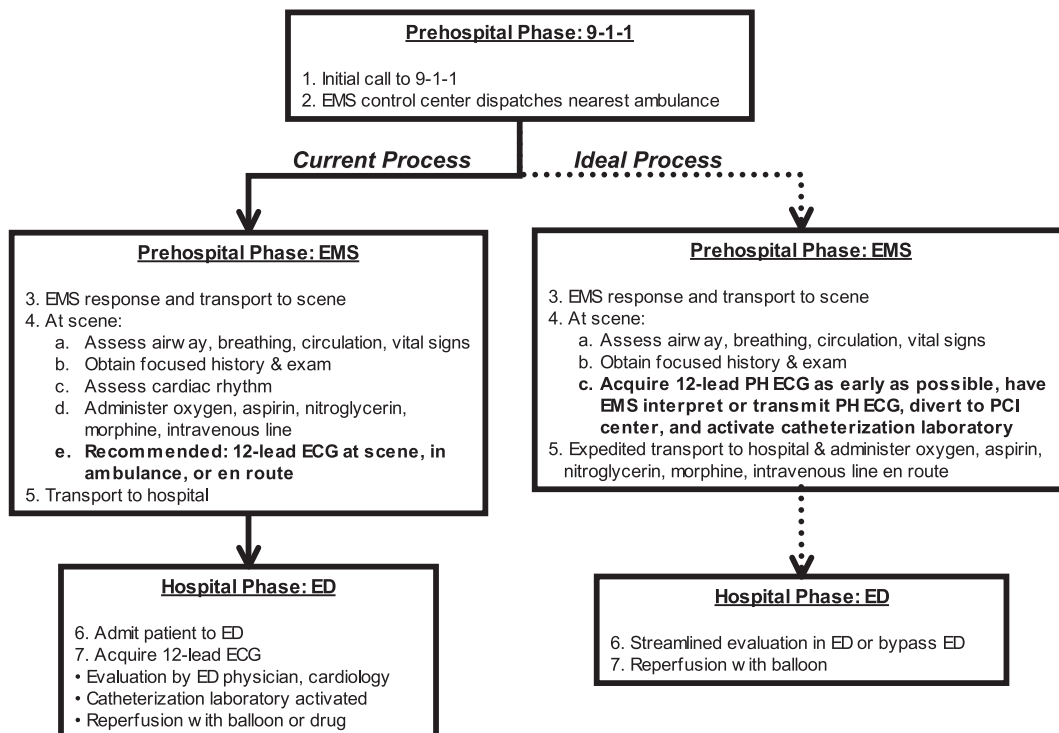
Prehospital Phase: 9-1-1

1. Initial call to 9-1-1
2. EMS control center dispatches nearest ambulance

Current Process

Ideal Process

Prehospital Phase: EMS

3. EMS response and transport to scene
4. At scene:
a. Assess airway, breathing, circulation, vital signs
b. Obtain focused history & exam
c. Assess cardiac rhythm
d. Administer oxygen, aspirin, nitroglycerin, morphine, intravenous line
e. Recommended: 12-lead ECG at scene, in ambulance, or en route
5. Transport to hospital

Hospital Phase: ED

6. Admit patient to ED
7. Acquire 12-lead ECG
• Evaluation by ED physician, cardiology
• Catheterization laboratory activated
• Reperfusion with balloon or drug

Prehospital Phase: EMS

3. EMS response and transport to scene
4. At scene:
a. Assess airway, breathing, circulation, vital signs
b. Obtain focused history & exam
c. Acquire 12-lead PH ECG as early as possible, have EMS interpret or transmit PH ECG, divert to PCI center, and activate catheterization laboratory
5. Expedited transport to hospital & administer oxygen, aspirin, nitroglycerin, morphine, intravenous line en route

Hospital Phase: ED

6. Streamlined evaluation in ED or bypass ED
7. Reperfusion with balloon